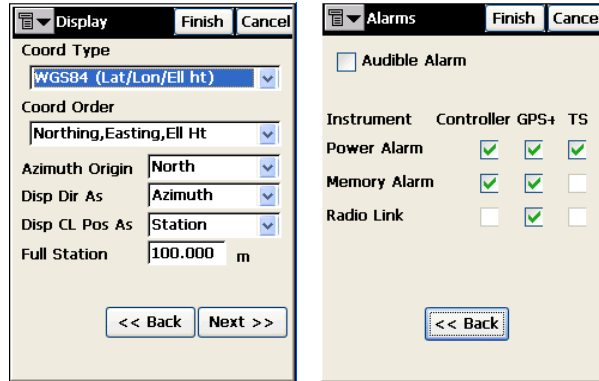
Display Finish Cancel

Coord Type

WGS84 (Lat/Lon/Ell ht)

Coord Order

Northing,Easting,Ell Ht

Azimuth Origin North

Disp Dir As Azimuth

Disp CL Pos As Station

Full Station 100.000 m

<< Back Next >>

Alarms Finish Cance

Audible Alarm

| Instrument | Controller | GPS+ | TS |
|---|---|---|---|
| Power Alarm | ✓ | ✓ | ✓ |
| Memory Alarm | ✓ | ✓ | |
| Radio Link | | ✓ | |

<< Back